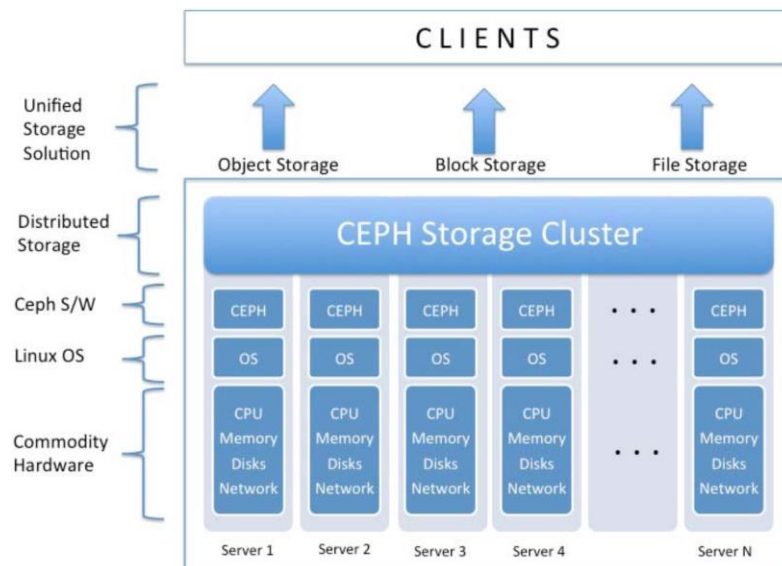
CLIENTS

Unified Storage Solution

Object Storage

Block Storage

File Storage

Distributed Storage

CEPH Storage Cluster

Ceph S/W

Linux OS

Commodity Hardware

| CEPH | CEPH | CEPH | CEPH | . . . | CEPH |
|---|---|---|---|---|---|
| OS | OS | OS | OS | . . . | OS |
| CPU Memory Disks Network | CPU Memory Disks Network | CPU Memory Disks Network | CPU Memory Disks Network | . . . | CPU Memory Disks Network |
| Server 1 | Server 2 | Server 3 | Server 4 | | Server N |